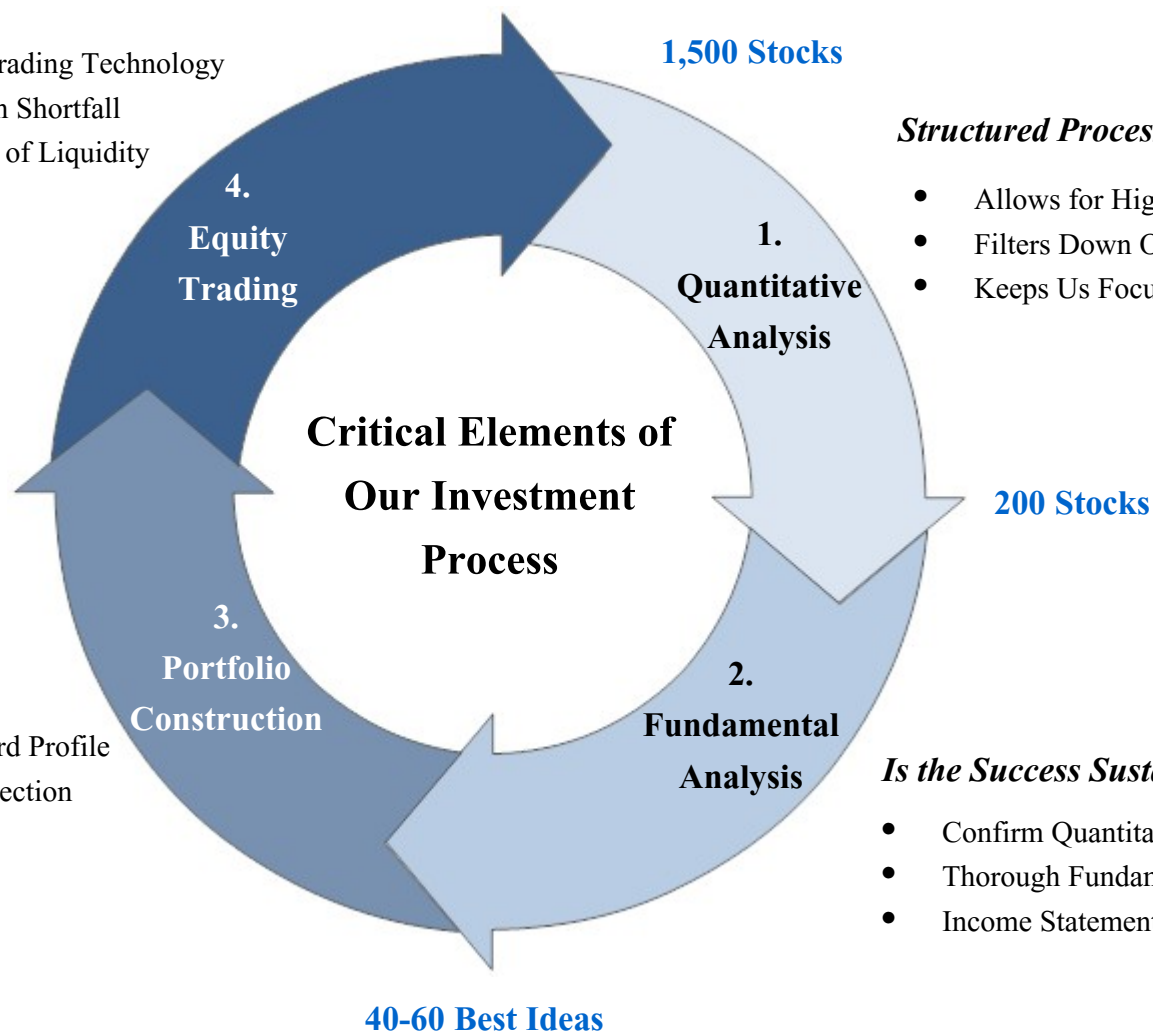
rading Technology
n Shortfall
of Liquidity

1,500 Stocks

Structured Proces

- Allows for Hig
- Filters Down C
- Keeps Us Focu

4. Equity Trading

1. Quantitative Analysis

Critical Elements of Our Investment Process

200 Stocks

3. Portfolio Construction

2. Fundamental Analysis

rd Profile
ection

Is the Success Susta

- Confirm Quantita
- Thorough Fundan
- Income Statement

40-60 Best Ideas